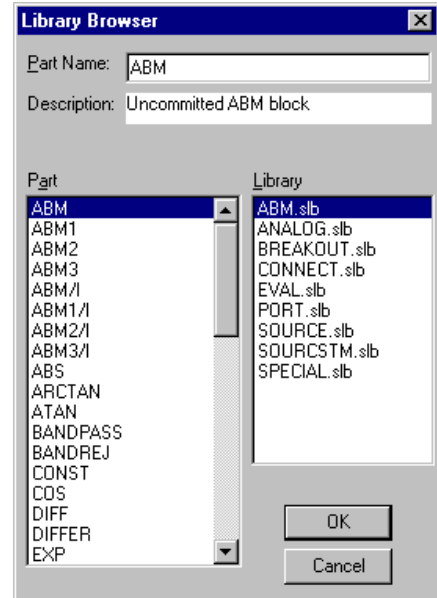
Library Browser

Part Name: ABM

Description: Uncommitted ABM block

Part
ABM
ABM1
ABM2
ABM3
ABM/I
ABM1/I
ABM2/I
ABM3/I
ABS
ARCTAN
ATAN
BANDPASS
BANDREJ
CONST
COS
DIFF
DIFFER
EXP

Library
ABM.slb
ANALOG.slb
BREAKOUT.slb
CONNECT.slb
EVAL.slb
PORT.slb
SOURCE.slb
SOURCSTM.slb
SPECIAL.slb

OK
Cancel